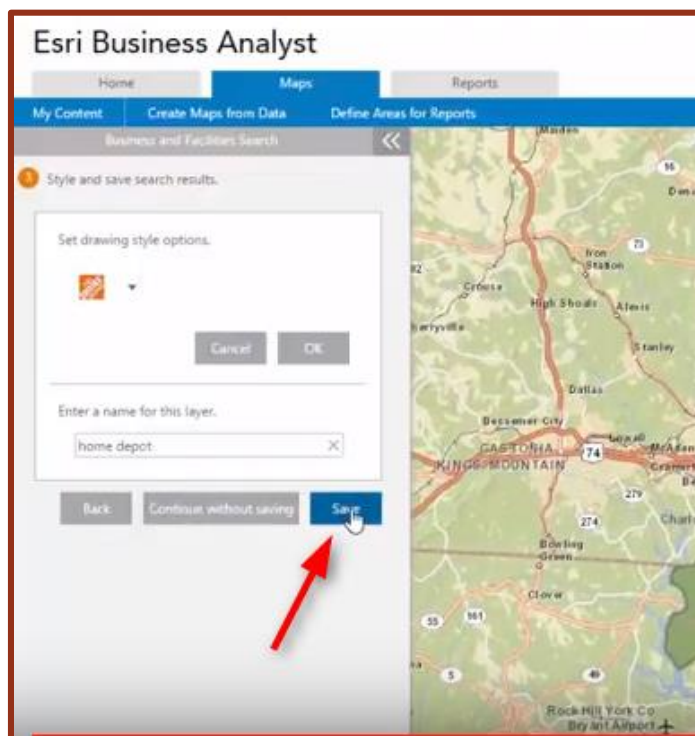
Esri Business Analyst

Home
Maps
Reports

My Content
Create Maps from Data
Define Areas for Reports

Business and Facilities Search

5 Style and save search results.

Set drawing style options.

Cancel
OK

Enter a name for this layer.

home depot

Back
Continue without saving
Save

Maiden
16
Dena
Iron Station
73
Crouse
High Shoals
Alexis
Stanley
Dallas
Bessemer City
GASTONIA
74
KINGS MOUNTAIN
279
274
Boiling Springs
Clover
55
161
5
49
Rock Hill York Co
Bryant Airport